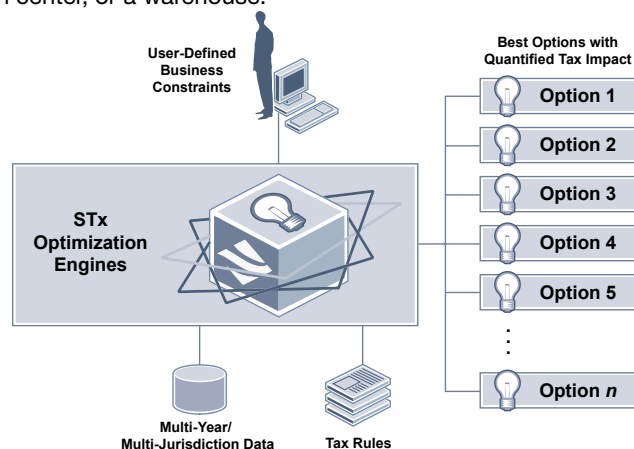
center, or a warehouse.

User-Defined Business Constraints

Best Options with Quantified Tax Impact

Option 1

Option 2

Option 3

STx Optimization Engines

Option 4

Option 5

⋮

Option $n$

Multi-Year/ Multi-Jurisdiction Data

Tax Rules